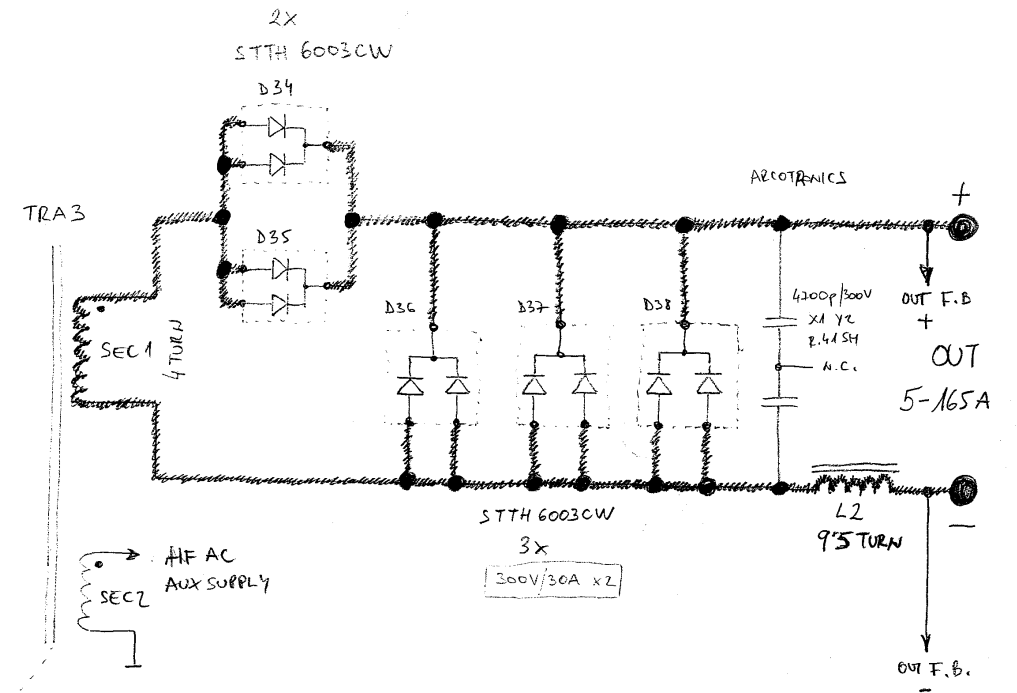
2x
STTH 6003CW

D34

D35

TRA3

SEC1

4 TURN

ARCOTRONICS

+

OUT F.B
+

OUT
5-165A

4700p/300V
X1 Y2
R.41 SH
N.C.

D36

D37

D38

STTH 6003CW
3x
300V/30A x2

L2
9'5 TURN

—

HF AC
AUX SUPPLY

SEC2

OUT F.B.
-